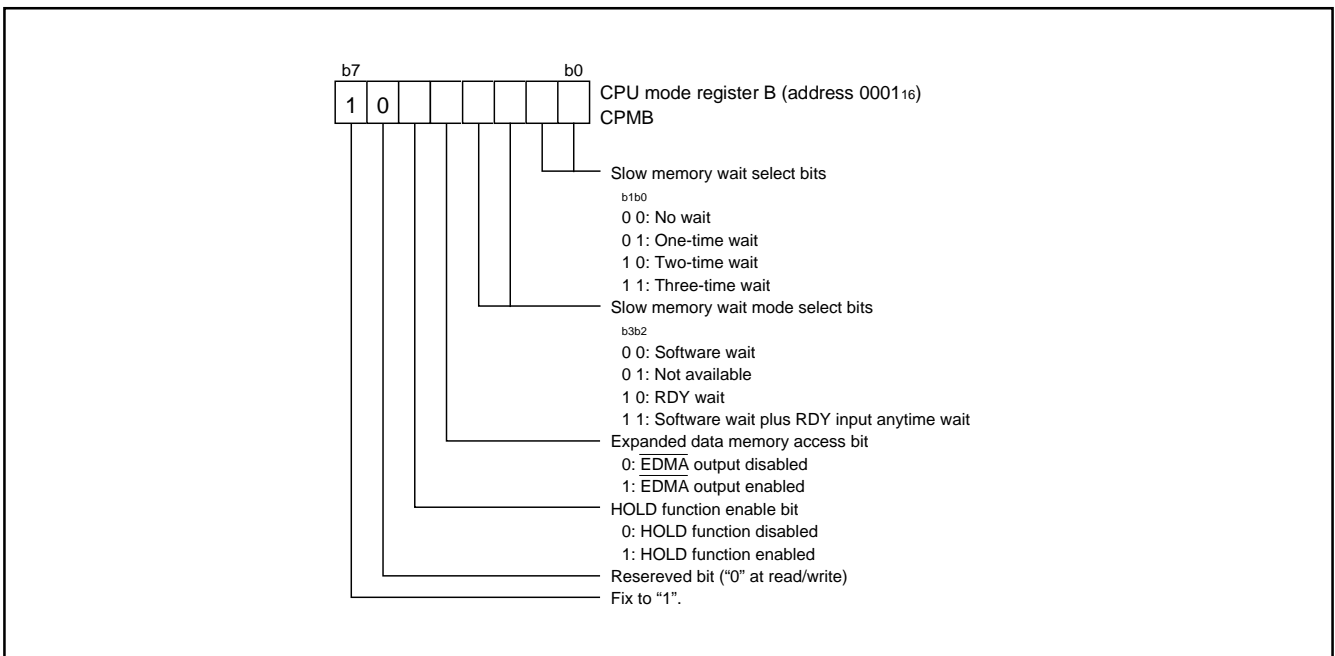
b7 b0

| 1 | 0 | | | | | | |
|---|---|---|---|---|---|---|---|

CPU mode register B (address $0001_{16}$)
CPMB

Slow memory wait select bits
b1b0
0 0: No wait
0 1: One-time wait
1 0: Two-time wait
1 1: Three-time wait

Slow memory wait mode select bits
b3b2
0 0: Software wait
0 1: Not available
1 0: RDY wait
1 1: Software wait plus RDY input anytime wait

Expanded data memory access bit
0: $\overline{EDMA}$ output disabled
1: $\overline{EDMA}$ output enabled

HOLD function enable bit
0: HOLD function disabled
1: HOLD function enabled

Resereved bit ("0" at read/write)

Fix to "1".